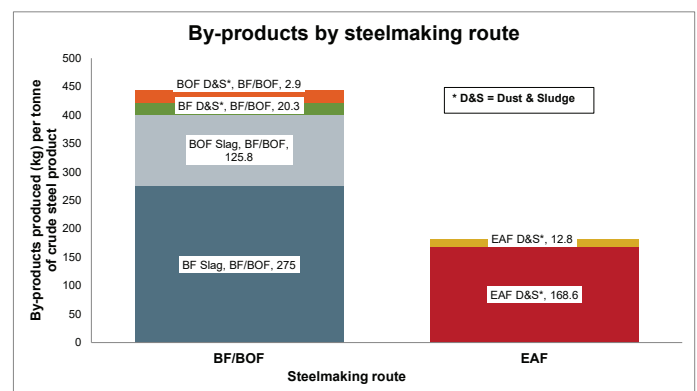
By-products by steelmaking route

By-products produced (kg) per tonne of crude steel product

500
450
400
350
300
250
200
150
100
50
0

BOF D&S*, BF/BOF, 2.9
BF D&S*, BF/BOF, 20.3
BOF Slag, BF/BOF, 125.8
BF Slag, BF/BOF, 275

* D&S = Dust & Sludge

EAF D&S*, 12.8
EAF D&S*, 168.6

BF/BOF
EAF

Steelmaking route